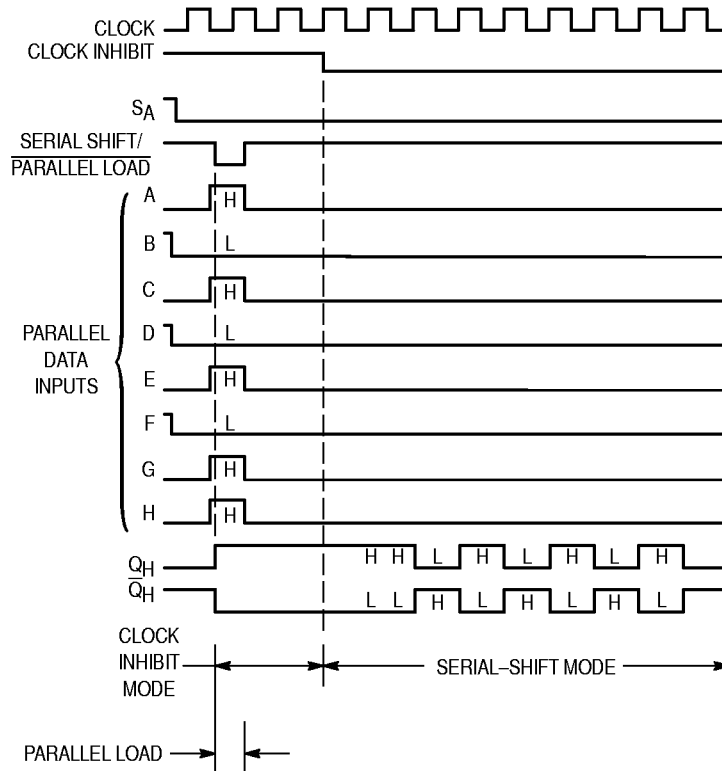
CLOCK
CLOCK INHIBIT
$S_A$
$\overline{\text{SERIAL SHIFT/ PARALLEL LOAD}}$
PARALLEL DATA INPUTS
A H
B L
C H
D L
E H
F L
G H
H H
$Q_H$ H H L H L H L H
$\overline{Q}_H$ L L H L H L H L
CLOCK INHIBIT MODE
SERIAL-SHIFT MODE
PARALLEL LOAD